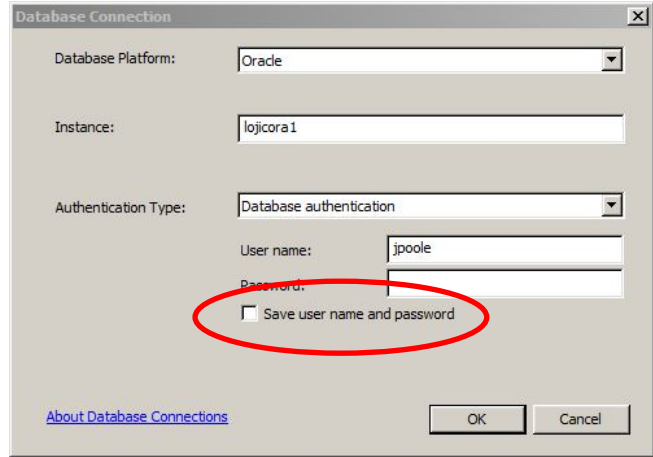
Database Connection

Database Platform: Oracle

Instance: lojicora1

Authentication Type: Database authentication

User name: jpoole

Password:

Save user name and password

About Database Connections

OK

Cancel